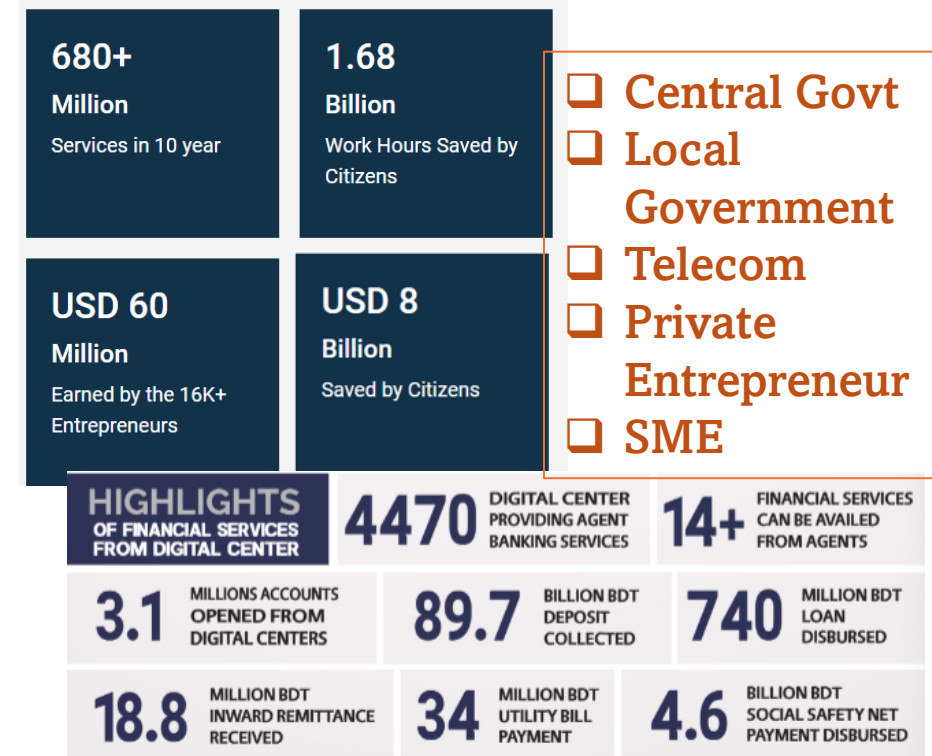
680+
Million
Services in 10 year

1.68
Billion
Work Hours Saved by Citizens

USD 60
Million
Earned by the 16K+ Entrepreneurs

USD 8
Billion
Saved by Citizens

❑ Central Govt
❑ Local Government
❑ Telecom
❑ Private Entrepreneur
❑ SME

HIGHLIGHTS
OF FINANCIAL SERVICES FROM DIGITAL CENTER

4470 DIGITAL CENTER PROVIDING AGENT BANKING SERVICES

14+ FINANCIAL SERVICES CAN BE AVAILED FROM AGENTS

3.1 MILLIONS ACCOUNTS OPENED FROM DIGITAL CENTERS

89.7 BILLION BDT DEPOSIT COLLECTED

740 MILLION BDT LOAN DISBURSED

18.8 MILLION BDT INWARD REMITTANCE RECEIVED

34 MILLION BDT UTILITY BILL PAYMENT

4.6 BILLION BDT SOCIAL SAFETY NET PAYMENT DISBURSED